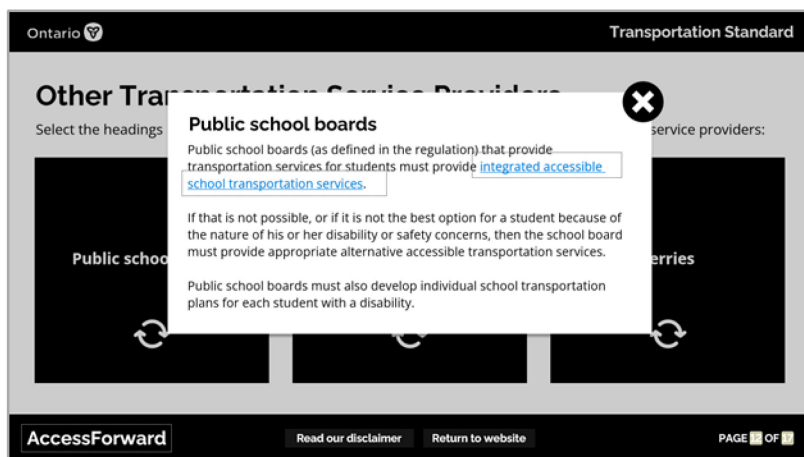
Ontario

Transportation Standard

Other Tran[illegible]

Select the headings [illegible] service providers:

Public schoo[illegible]

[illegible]erries

Public school boards

Public school boards (as defined in the regulation) that provide transportation services for students must provide integrated accessible school transportation services.

If that is not possible, or if it is not the best option for a student because of the nature of his or her disability or safety concerns, then the school board must provide appropriate alternative accessible transportation services.

Public school boards must also develop individual school transportation plans for each student with a disability.

AccessForward

Read our disclaimer

Return to website

PAGE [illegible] OF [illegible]